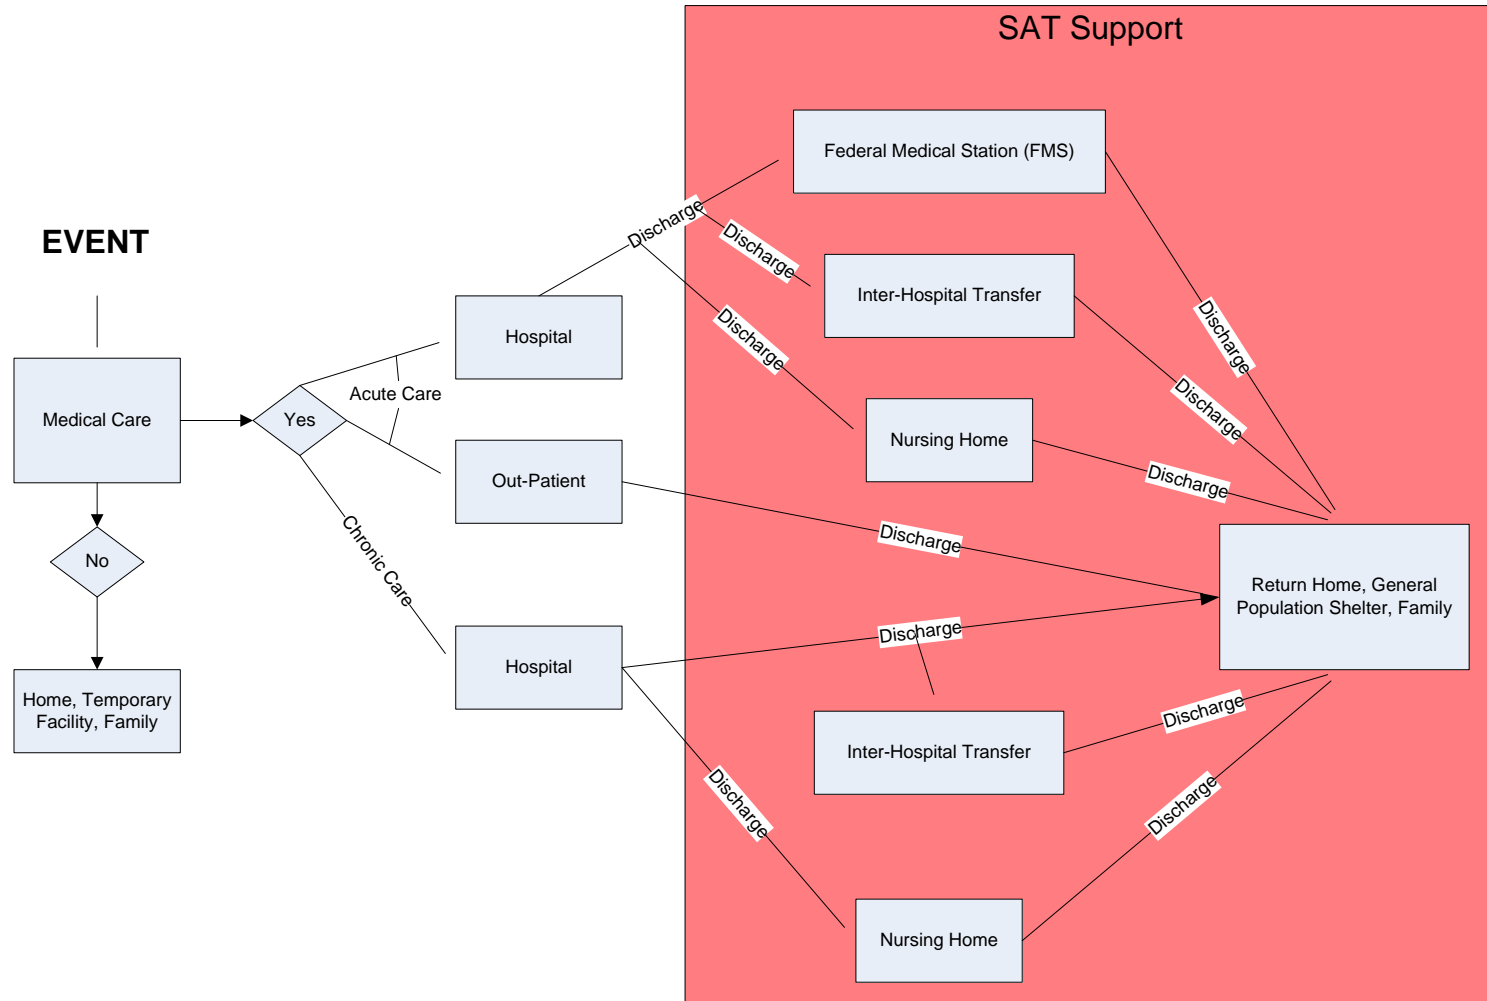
SAT Support

EVENT

Medical Care

Yes

No

Home, Temporary Facility, Family

Acute Care

Chronic Care

Hospital

Out-Patient

Hospital

Discharge

Discharge

Discharge

Federal Medical Station (FMS)

Inter-Hospital Transfer

Nursing Home

Discharge

Discharge

Discharge

Discharge

Return Home, General Population Shelter, Family

Discharge

Inter-Hospital Transfer

Discharge

Discharge

Discharge

Nursing Home